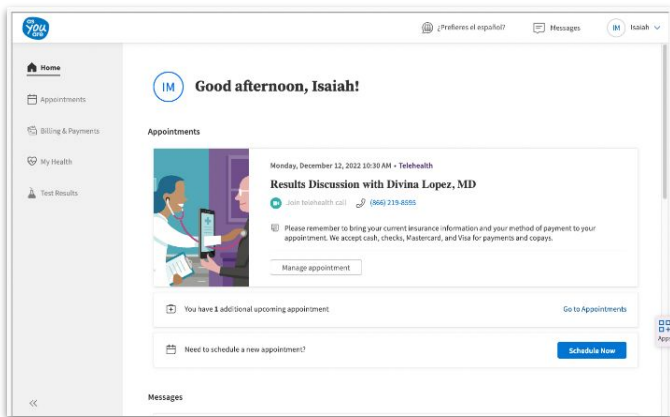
as you are

¿Prefieres el español?

Messages

IM Isaiah

Home

Appointments

Billing & Payments

My Health

Test Results

IM Good afternoon, Isaiah!

Appointments

Monday, December 12, 2022 10:30 AM • Telehealth

Results Discussion with Divina Lopez, MD

Join telehealth call (866) 219-8595

Please remember to bring your current insurance information and your method of payment to your appointment. We accept cash, checks, Mastercard, and Visa for payments and copays.

Manage appointment

You have 1 additional upcoming appointment

Go to Appointments

Need to schedule a new appointment?

Schedule Now

Messages

App